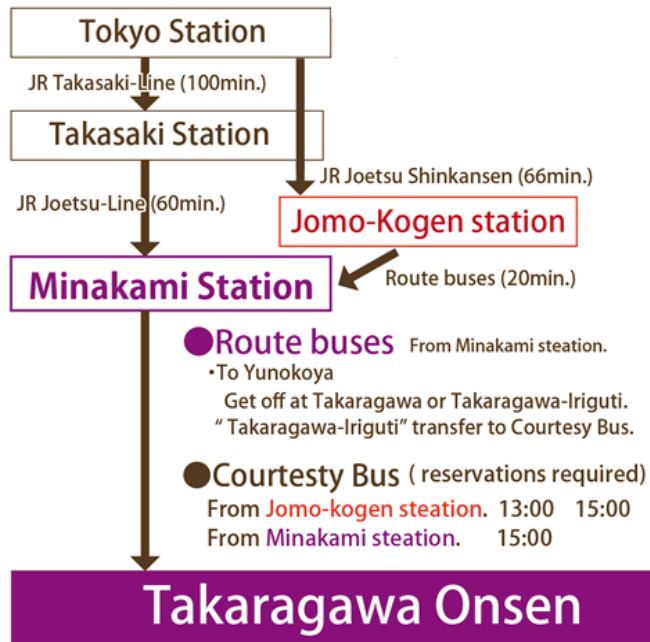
Tokyo Station

JR Takasaki-Line (100min.)

Takasaki Station

JR Joetsu Shinkansen (66min.)

JR Joetsu-Line (60min.)

Jomo-Kogen station

Minakami Station

Route buses (20min.)

●Route buses From Minakami steation.

・To Yunokoya
Get off at Takaragawa or Takaragawa-Iriguti.
" Takaragawa-Iriguti" transfer to Courtesy Bus.

●Courtesty Bus ( reservations required)

From Jomo-kogen steation. 13:00 15:00
From Minakami steation. 15:00

Takaragawa Onsen